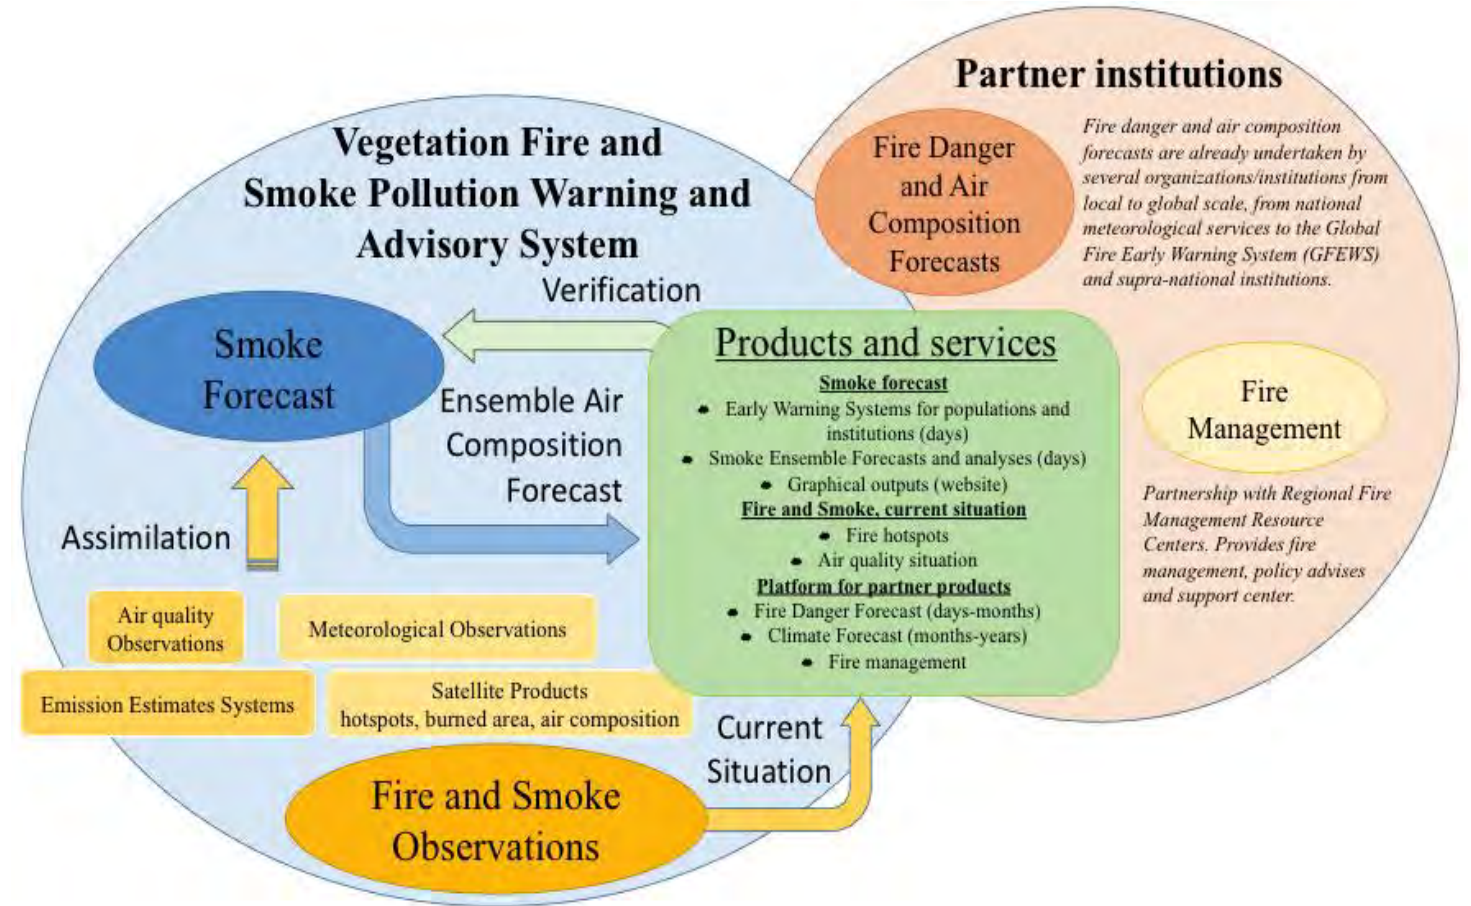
Partner institutions

Fire Danger and Air Composition Forecasts

Fire danger and air composition forecasts are already undertaken by several organizations/institutions from local to global scale, from national meteorological services to the Global Fire Early Warning System (GFEWS) and supra-national institutions.

Vegetation Fire and Smoke Pollution Warning and Advisory System

Verification

Smoke Forecast

Ensemble Air Composition Forecast

Products and services

Smoke forecast
• Early Warning Systems for populations and institutions (days)
• Smoke Ensemble Forecasts and analyses (days)
• Graphical outputs (website)

Fire and Smoke, current situation
• Fire hotspots
• Air quality situation

Platform for partner products
• Fire Danger Forecast (days-months)
• Climate Forecast (months-years)
• Fire management

Fire Management

Partnership with Regional Fire Management Resource Centers. Provides fire management, policy advises and support center.

Assimilation

Air quality Observations

Meteorological Observations

Emission Estimates Systems

Satellite Products hotspots, burned area, air composition

Current Situation

Fire and Smoke Observations